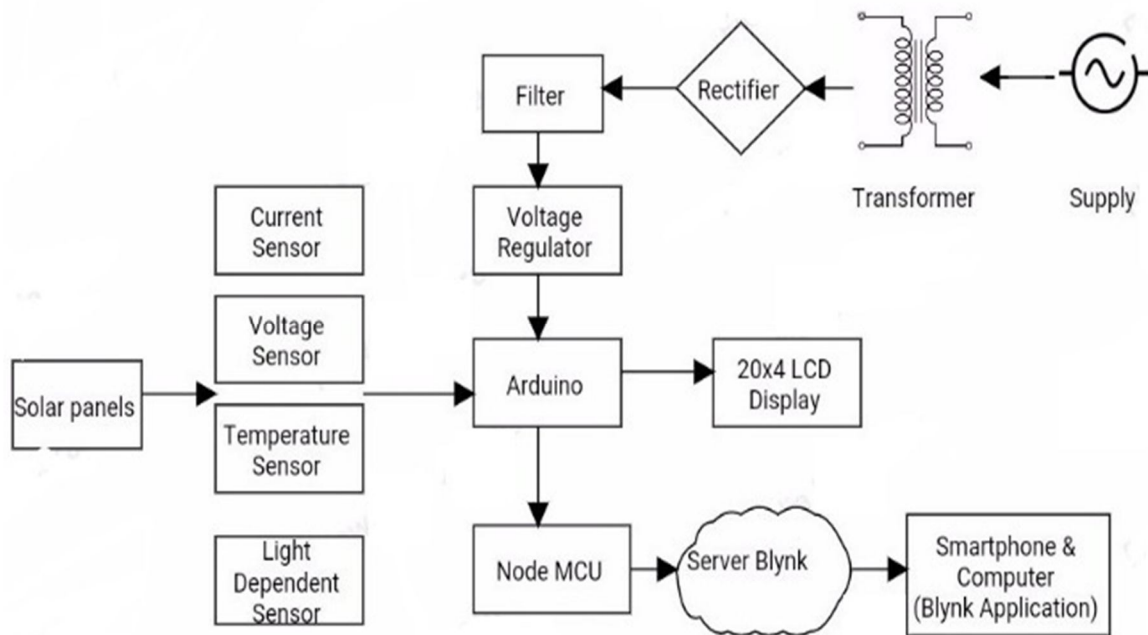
Filter

Rectifier

Transformer

Supply

Current Sensor

Voltage Regulator

Voltage Sensor

Solar panels

Arduino

20x4 LCD Display

Temperature Sensor

Light Dependent Sensor

Node MCU

Server Blynk

Smartphone & Computer (Blynk Application)